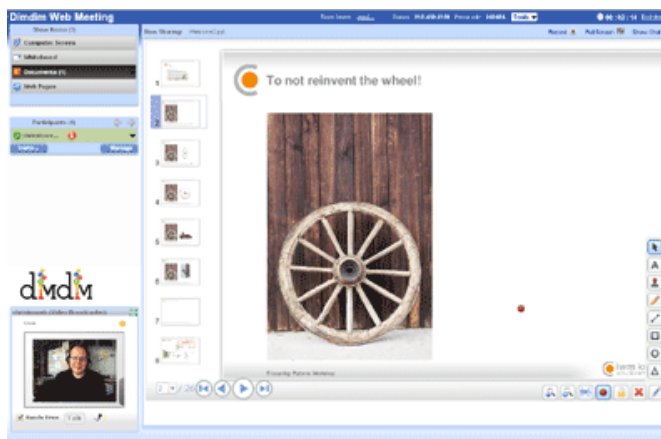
Dimdim Web Meeting

Share Items (4)

Computer Screen

Whiteboard

Documents (1)

Web Pages

Participants (4)

Invite

Manage

dimdim

To not reinvent the wheel!

1

2

3

4

5

6

7

8

Record

Full Screen

Draw

Talk

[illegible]